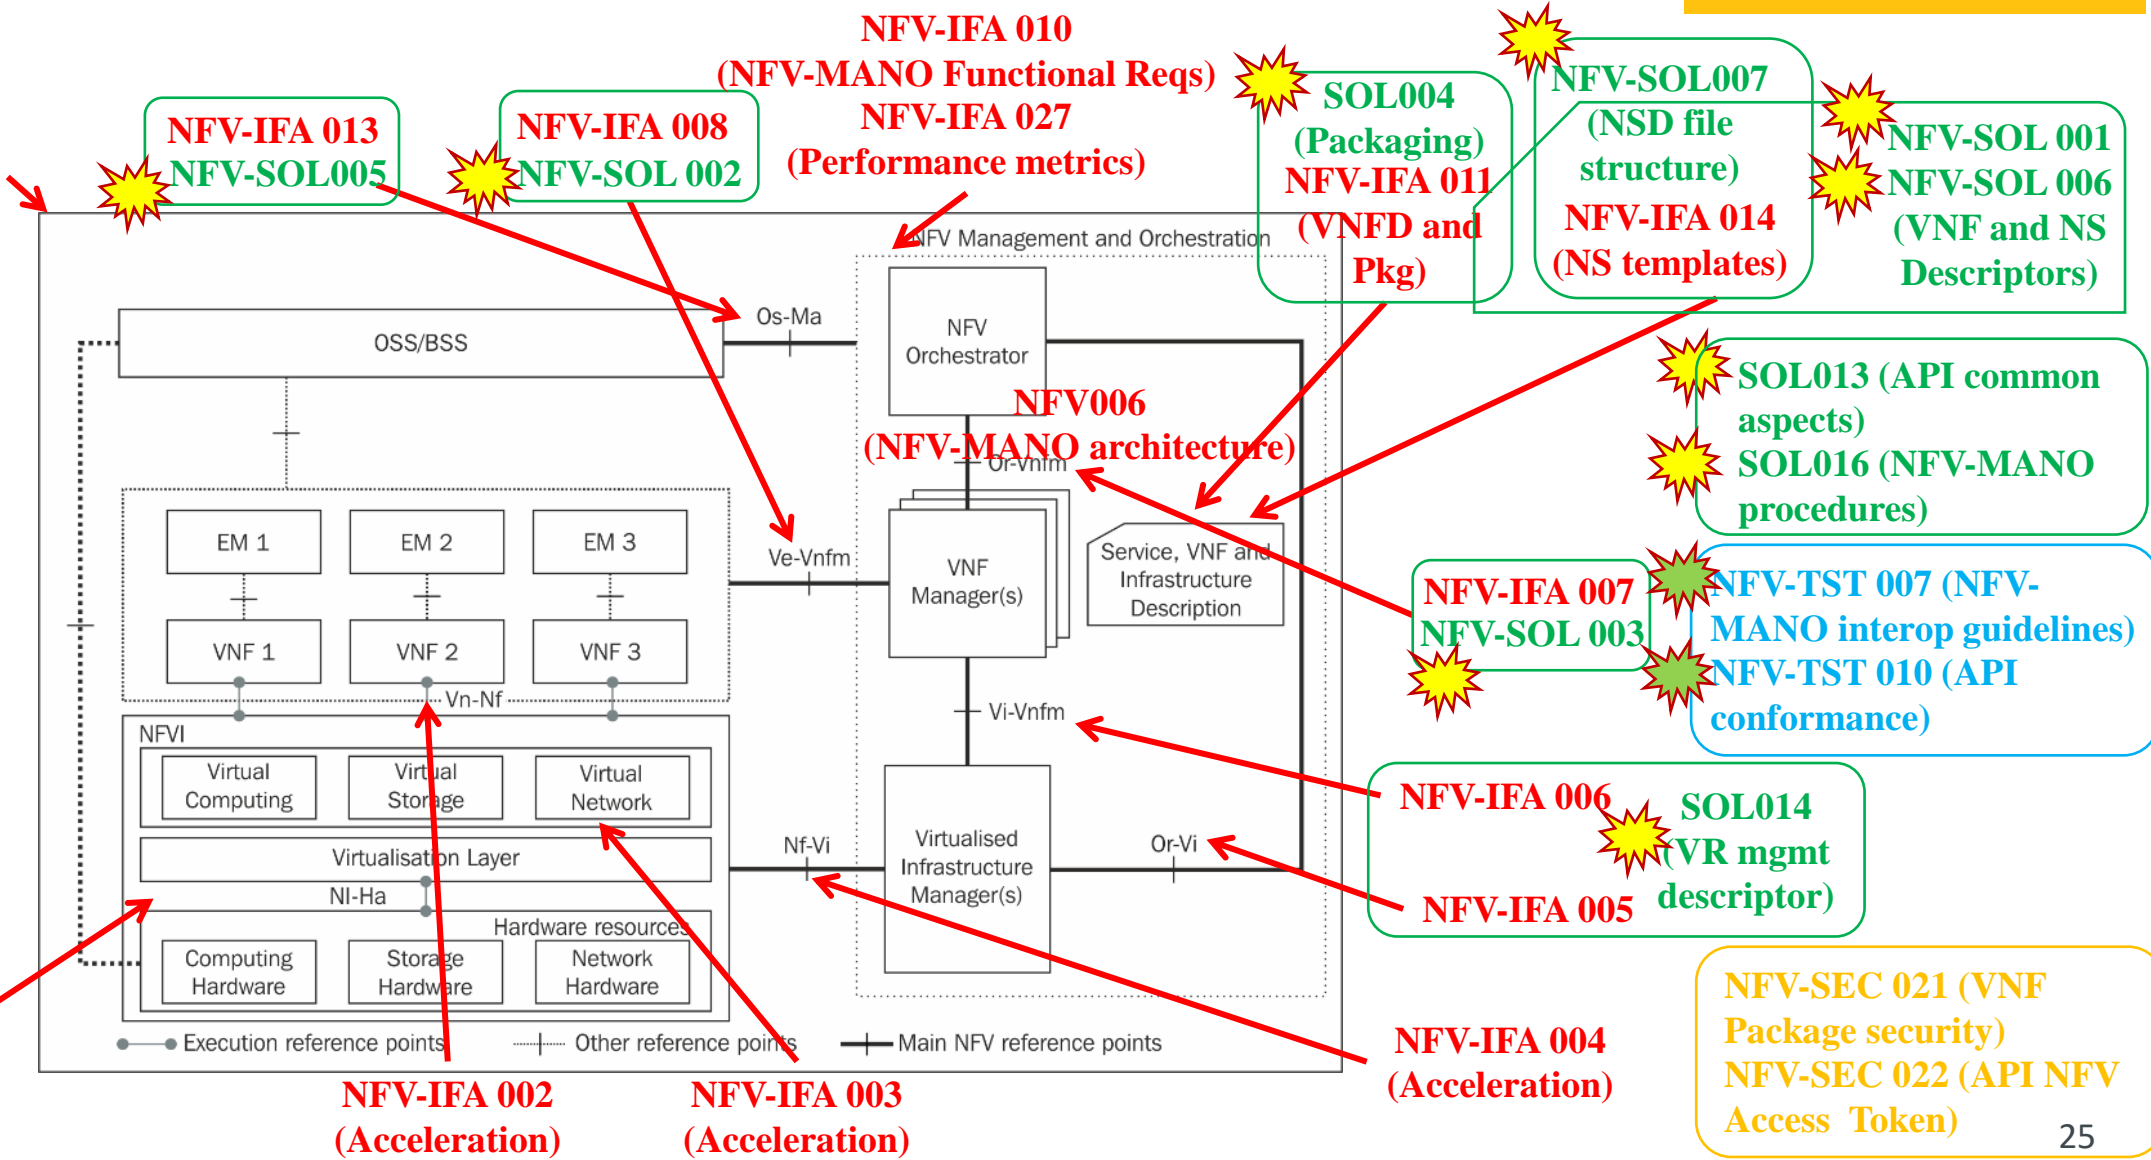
NFV-IFA 010
(NFV-MANO Functional Reqs)
NFV-IFA 027
(Performance metrics)

NFV-IFA 013
NFV-SOL005

NFV-IFA 008
NFV-SOL 002

SOL004
(Packaging)
NFV-IFA 011
(VNFD and Pkg)

NFV-SOL007
(NSD file structure)
NFV-IFA 014
(NS templates)

NFV-SOL 001
NFV-SOL 006
(VNF and NS Descriptors)

SOL013 (API common aspects)
SOL016 (NFV-MANO procedures)

NFV-IFA 007
NFV-SOL 003

NFV-TST 007 (NFV-MANO interop guidelines)
NFV-TST 010 (API conformance)

NFV-IFA 006
NFV-IFA 005
SOL014
(VR mgmt descriptor)

NFV-IFA 004
(Acceleration)

NFV-SEC 021 (VNF Package security)
NFV-SEC 022 (API NFV Access Token)

NFV006
(NFV-MANO architecture)

NFV Management and Orchestration
Os-Ma
OSS/BSS
NFV Orchestrator
Or-Vnfm
EM 1
EM 2
EM 3
VNF 1
VNF 2
VNF 3
Ve-Vnfm
VNF Manager(s)
Service, VNF and Infrastructure Description
Vn-Nf
NFVI
Virtual Computing
Virtual Storage
Virtual Network
Vi-Vnfm
Virtualisation Layer
Nf-Vi
Virtualised Infrastructure Manager(s)
Or-Vi
Nl-Ha
Hardware resources
Computing Hardware
Storage Hardware
Network Hardware
Execution reference points
Other reference points
Main NFV reference points

NFV-IFA 002
(Acceleration)
NFV-IFA 003
(Acceleration)

25